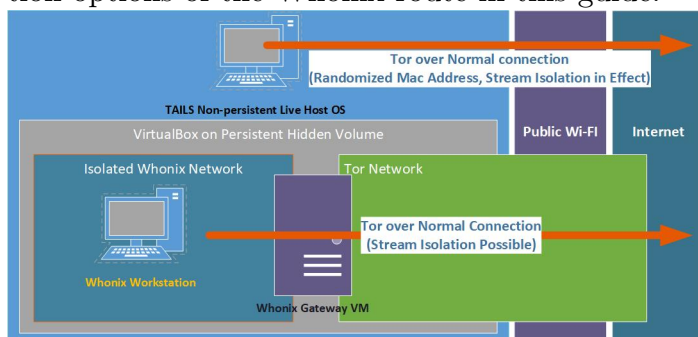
tion options of the Whonix route in this guide.

Tor over Normal connection
(Randomized Mac Address, Stream Isolation in Effect)

TAILS Non-persistent Live Host OS

VirtualBox on Persistent Hidden Volume

Public Wi-Fi

Internet

Isolated Whonix Network

Tor Network

Tor over Normal Connection
(Stream Isolation Possible)

Whonix Workstation

Whonix Gateway VM